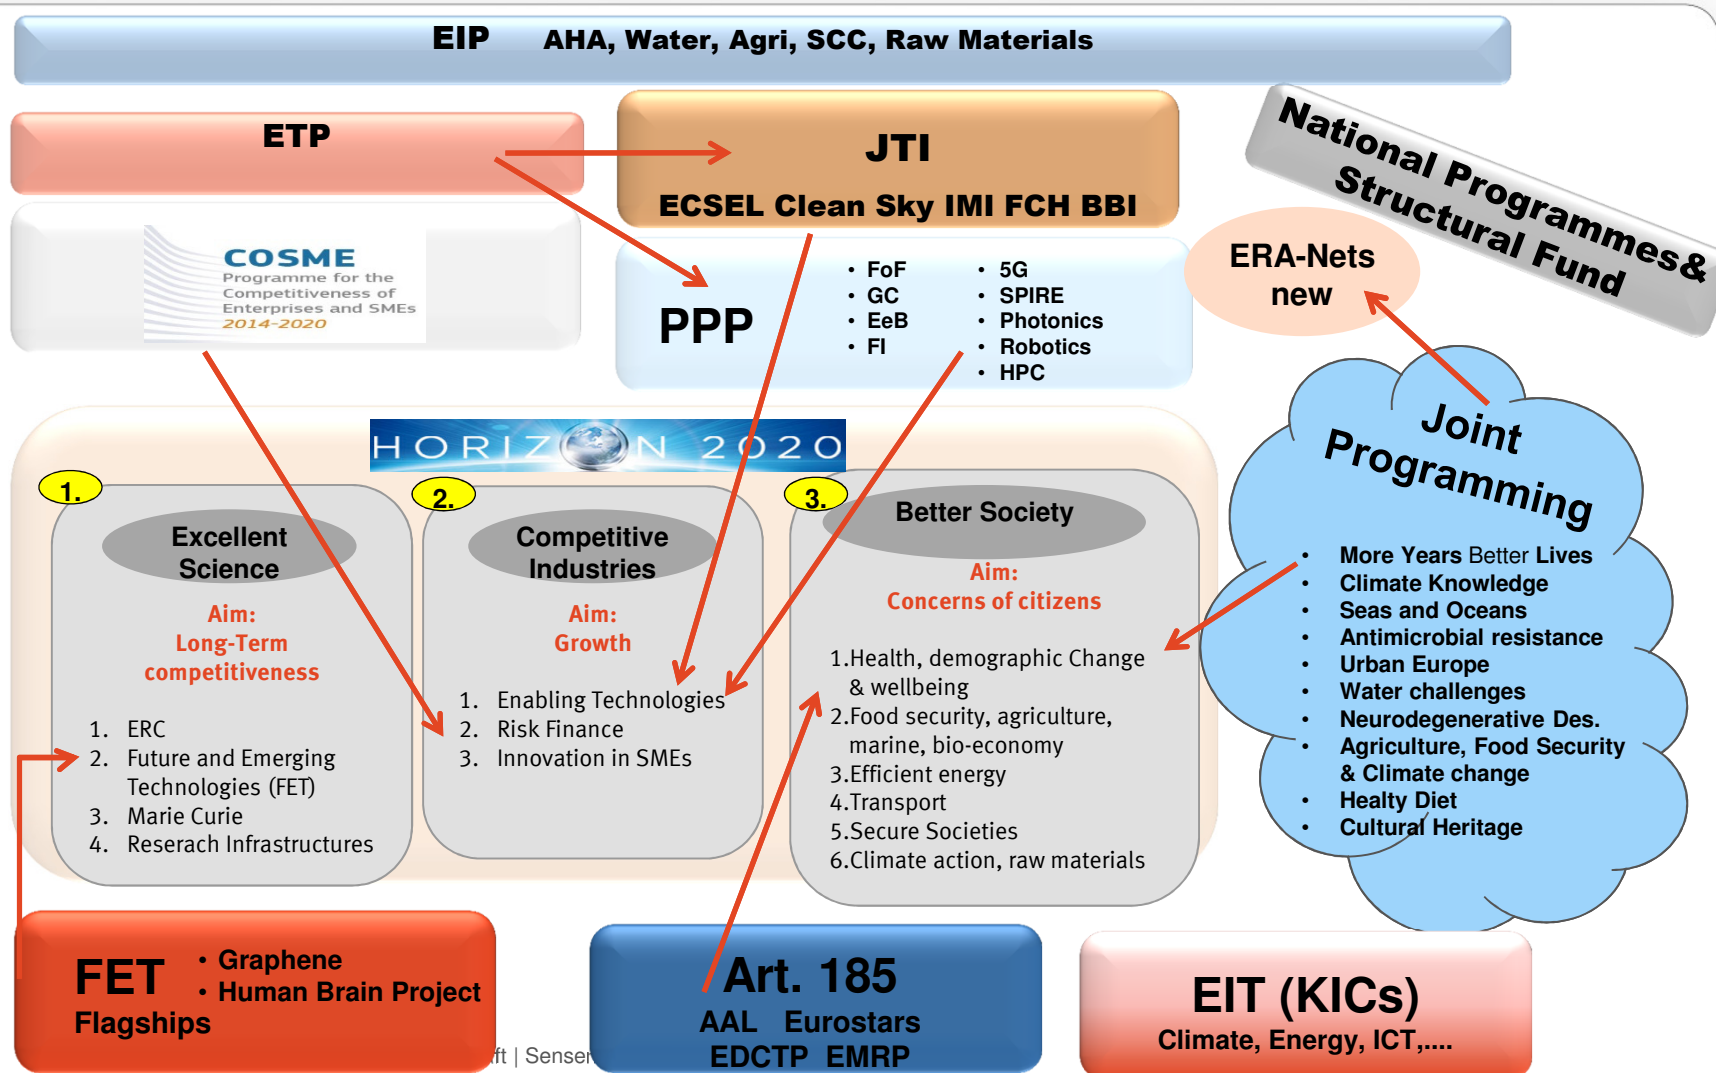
EIP AHA, Water, Agri, SCC, Raw Materials

ETP

JTI
ECSEL Clean Sky IMI FCH BBI

National Programmes& Structural Fund

COSME
Programme for the Competitiveness of Enterprises and SMEs
2014-2020

PPP
• FoF
• GC
• EeB
• FI
• 5G
• SPIRE
• Photonics
• Robotics
• HPC

ERA-Nets new

HORIZON 2020

1.
Excellent Science
Aim:
Long-Term competitiveness
1. ERC
2. Future and Emerging Technologies (FET)
3. Marie Curie
4. Reserach Infrastructures

2.
Competitive Industries
Aim:
Growth
1. Enabling Technologies
2. Risk Finance
3. Innovation in SMEs

3.
Better Society
Aim:
Concerns of citizens
1.Health, demographic Change & wellbeing
2.Food security, agriculture, marine, bio-economy
3.Efficient energy
4.Transport
5.Secure Societies
6.Climate action, raw materials

Joint Programming
• More Years Better Lives
• Climate Knowledge
• Seas and Oceans
• Antimicrobial resistance
• Urban Europe
• Water challenges
• Neurodegenerative Des.
• Agriculture, Food Security & Climate change
• Healty Diet
• Cultural Heritage

FET Flagships
• Graphene
• Human Brain Project

ft | Senser

Art. 185
AAL Eurostars
EDCTP EMRP

EIT (KICs)
Climate, Energy, ICT,....